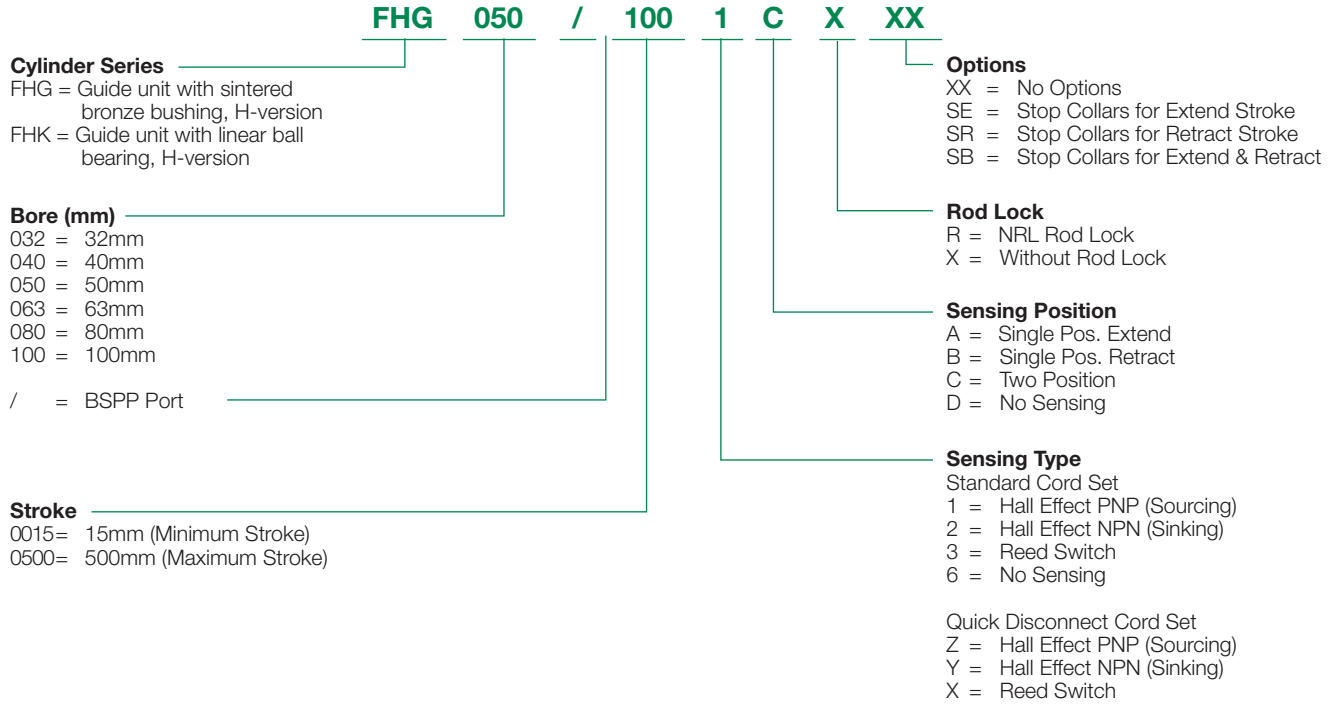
FHG 050 / 100 1 C X XX

Cylinder Series
FHG = Guide unit with sintered bronze bushing, H-version
FHK = Guide unit with linear ball bearing, H-version

Bore (mm)
032 = 32mm
040 = 40mm
050 = 50mm
063 = 63mm
080 = 80mm
100 = 100mm

/ = BSPP Port

Stroke
0015= 15mm (Minimum Stroke)
0500= 500mm (Maximum Stroke)

Options
XX = No Options
SE = Stop Collars for Extend Stroke
SR = Stop Collars for Retract Stroke
SB = Stop Collars for Extend & Retract

Rod Lock
R = NRL Rod Lock
X = Without Rod Lock

Sensing Position
A = Single Pos. Extend
B = Single Pos. Retract
C = Two Position
D = No Sensing

Sensing Type
Standard Cord Set
1 = Hall Effect PNP (Sourcing)
2 = Hall Effect NPN (Sinking)
3 = Reed Switch
6 = No Sensing

Quick Disconnect Cord Set
Z = Hall Effect PNP (Sourcing)
Y = Hall Effect NPN (Sinking)
X = Reed Switch